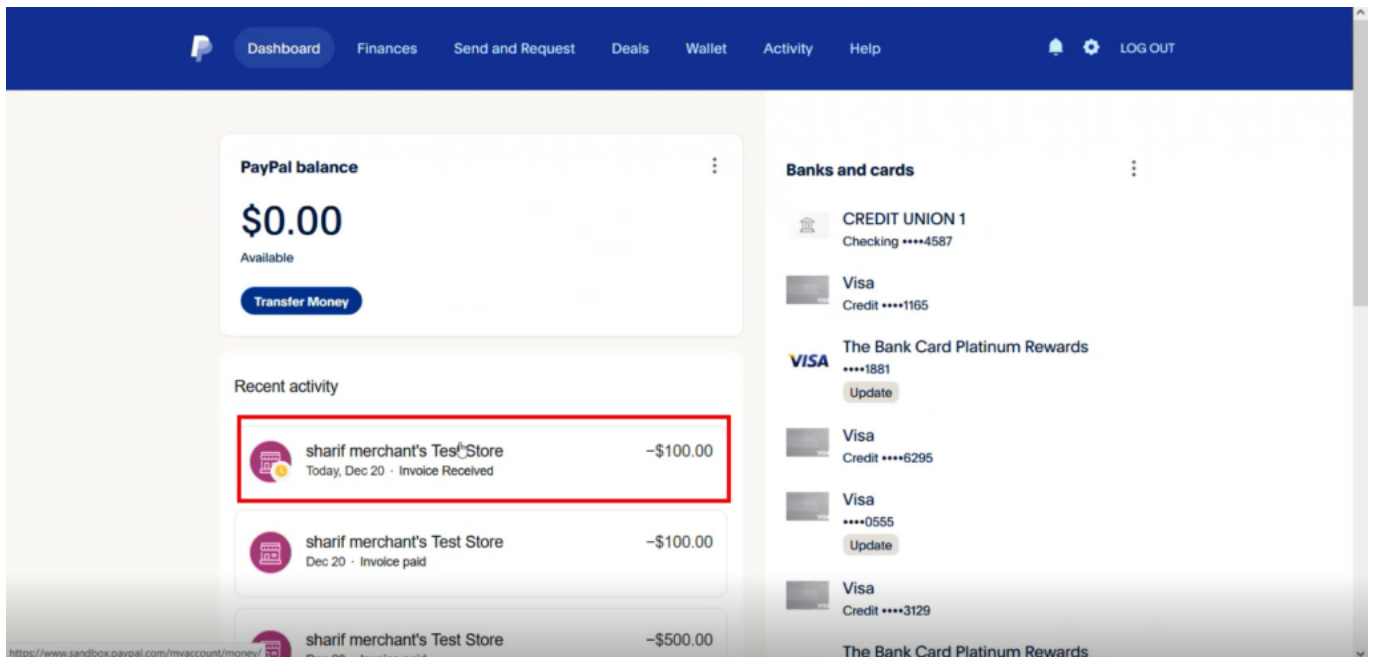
Dashboard Finances Send and Request Deals Wallet Activity Help LOG OUT

PayPal balance

$0.00
Available

Transfer Money

Recent activity

sharif merchant's Test Store −$100.00
Today, Dec 20 · Invoice Received

sharif merchant's Test Store −$100.00
Dec 20 · Invoice paid

sharif merchant's Test Store −$500.00
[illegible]

Banks and cards

CREDIT UNION 1
Checking ••••4587

Visa
Credit ••••1165

VISA The Bank Card Platinum Rewards
••••1881
Update

Visa
Credit ••••6295

Visa
••••0555
Update

Visa
Credit ••••3129

The Bank Card Platinum Rewards

https://www.sandbox.paypal.com/myaccount/money/